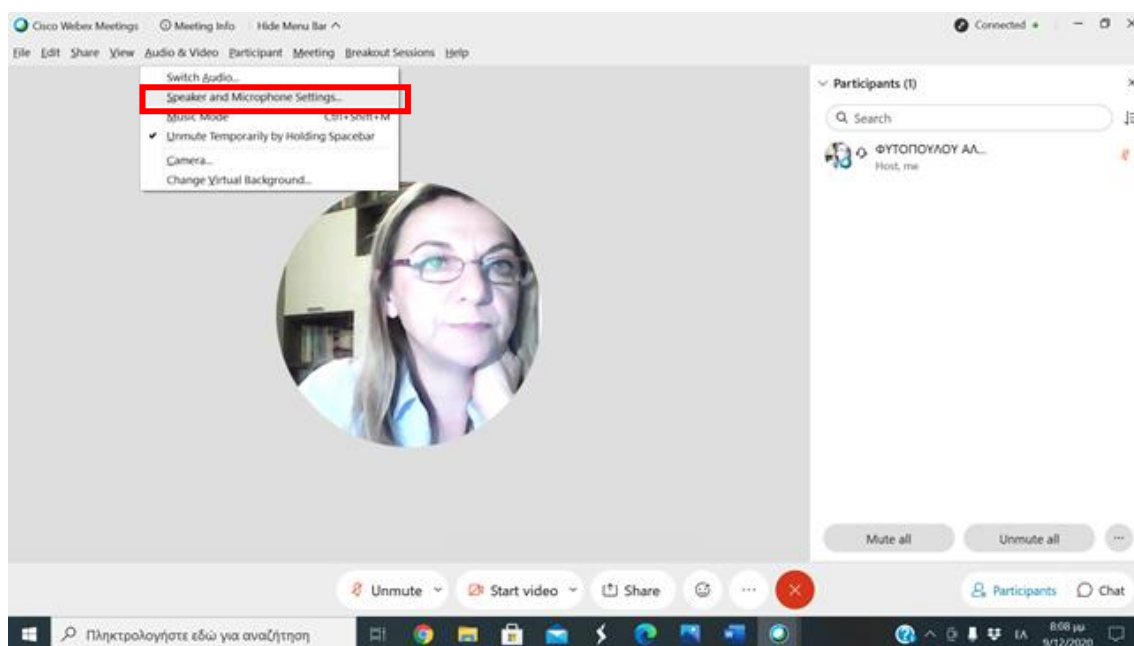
Cisco Webex Meetings   Meeting Info   Hide Menu Bar ^   Connected •

File  Edit  Share  View  Audio & Video  Participant  Meeting  Breakout Sessions  Help

Switch Audio...
Speaker and Microphone Settings...
Music Mode   Ctrl+Shift+M
✔ Unmute Temporarily by Holding Spacebar
Camera...
Change Virtual Background...

Participants (1)

Search

ΦΥΤΟΠΟΥΛΟΥ ΑΛ...
Host, me

Mute all   Unmute all

Unmute   Start video   Share   ···

Participants   Chat

Πληκτρολογήστε εδώ για αναζήτηση

ΕΛ   8:08 μμ   9/12/2020